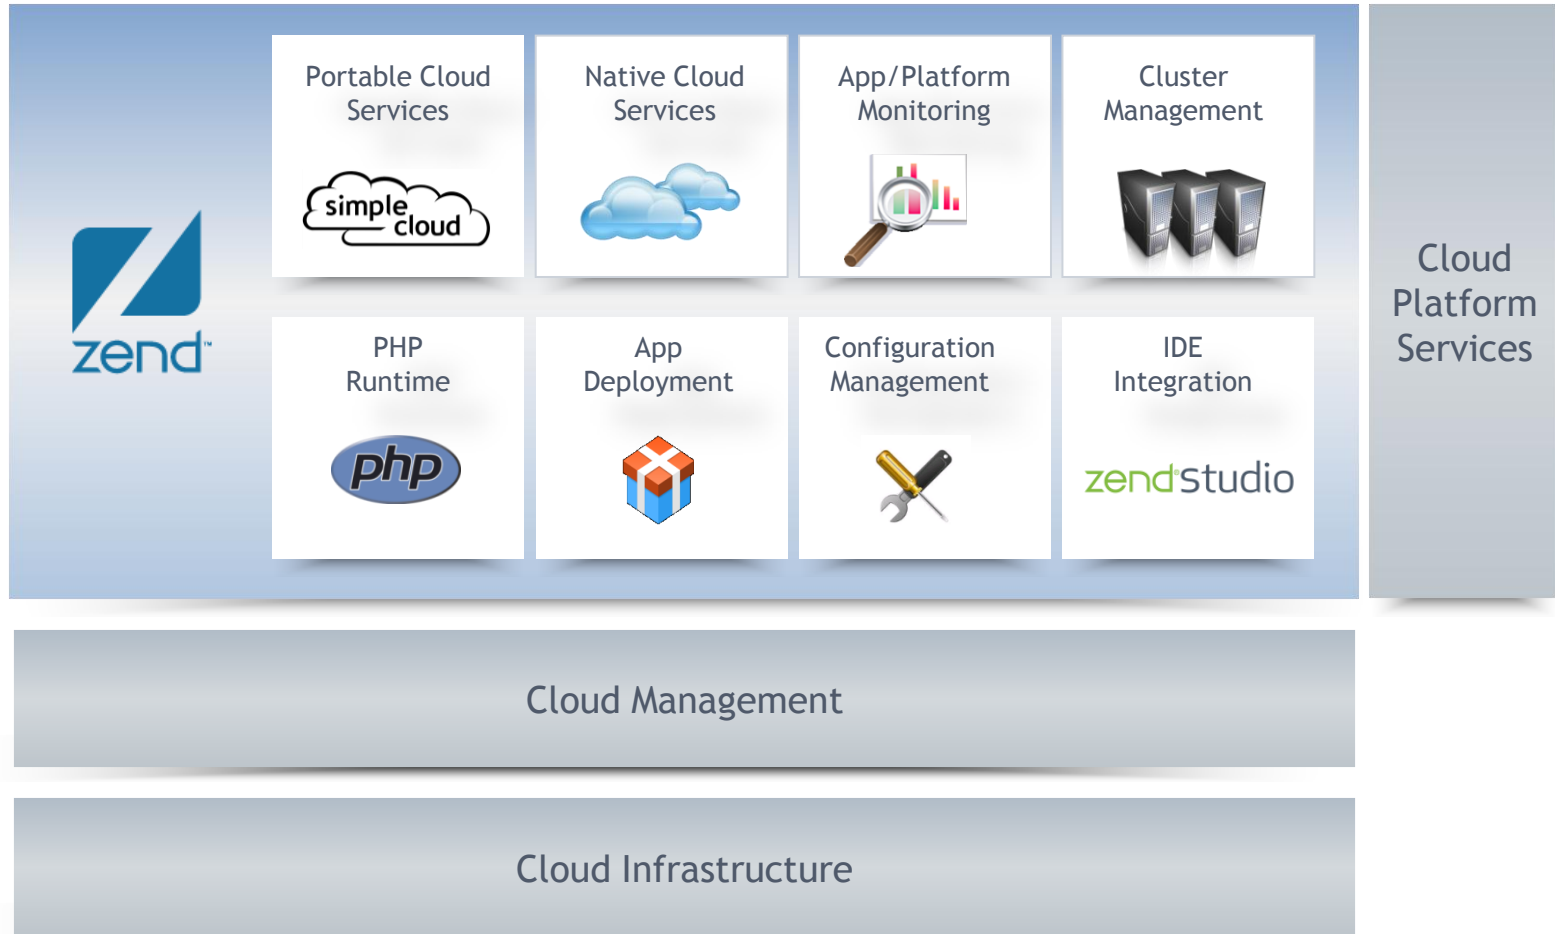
zend

Portable Cloud Services

simple cloud

Native Cloud Services

App/Platform Monitoring

Cluster Management

PHP Runtime

php

App Deployment

Configuration Management

IDE Integration

zend studio

Cloud Platform Services

Cloud Management

Cloud Infrastructure